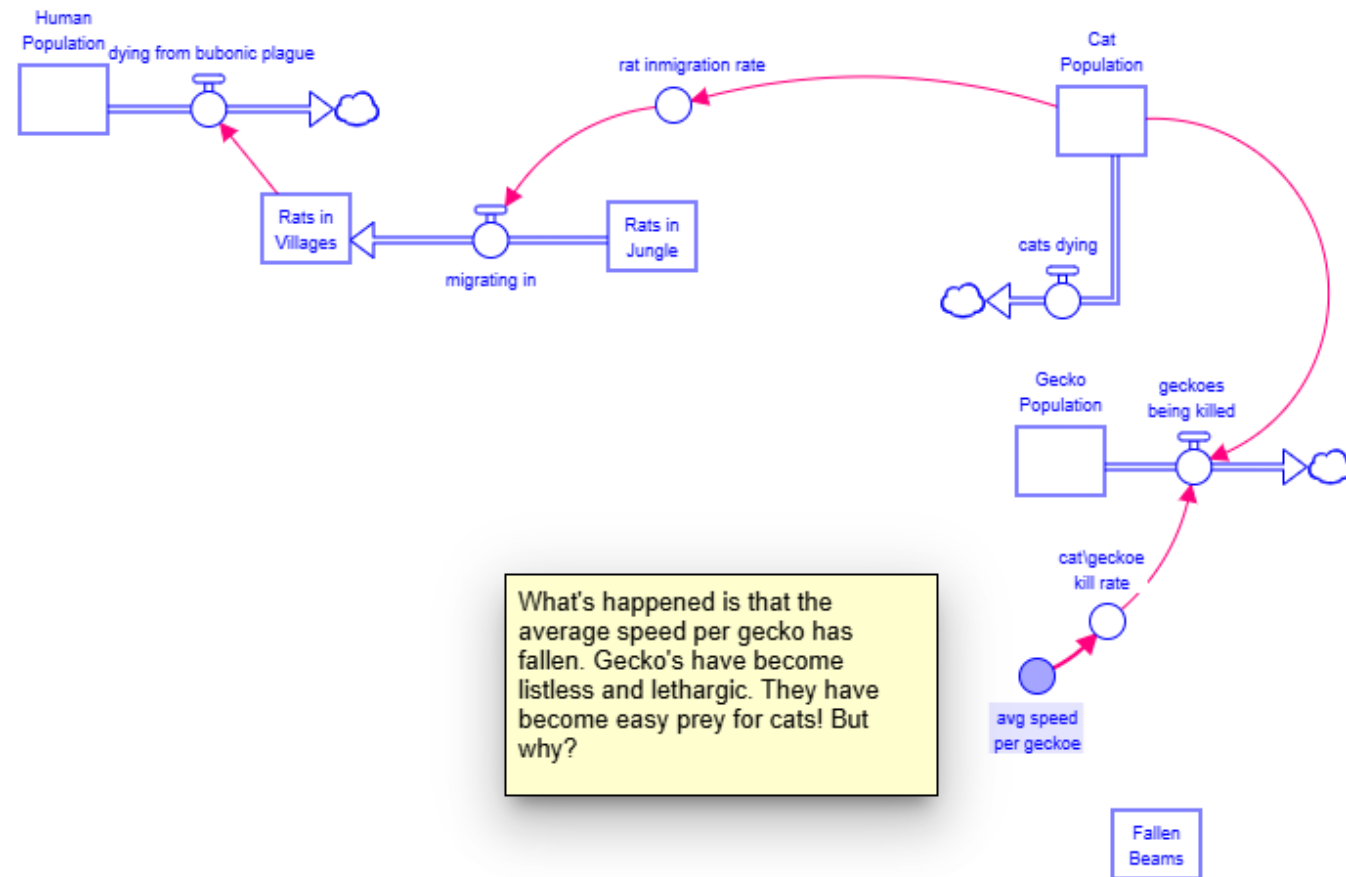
Human Population

dying from bubonic plague

rat inmigration rate

Cat Population

Rats in Villages

migrating in

Rats in Jungle

cats dying

Gecko Population

geckoes being killed

cat\geckoe kill rate

What's happened is that the average speed per gecko has fallen. Gecko's have become listless and lethargic. They have become easy prey for cats! But why?

avg speed per geckoe

Fallen Beams